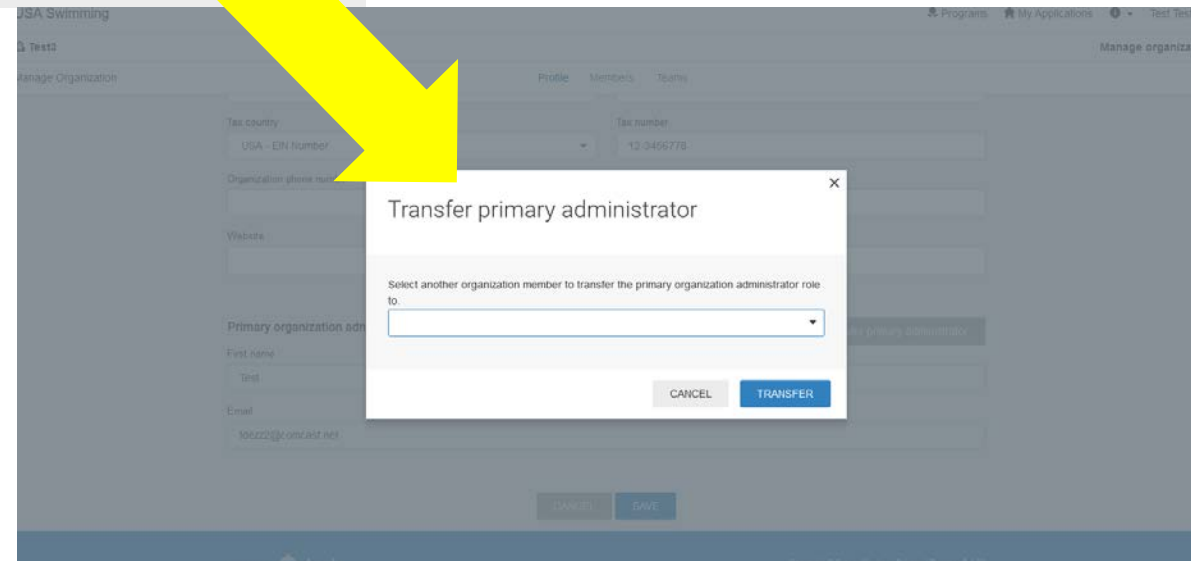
USA Swimming

Programs   My Applications   Test Tes

Test3

Manage organiza

Manage Organization

Profile   Members   Teams

Tax country

USA - EIN Number

Tax number

12-3456778

Organization phone num

Website

Primary organization adm

First name

Test

Email

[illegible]@comcast.net

CANCEL   SAVE

Transfer primary administrator

Select another organization member to transfer the primary organization administrator role to.

CANCEL   TRANSFER